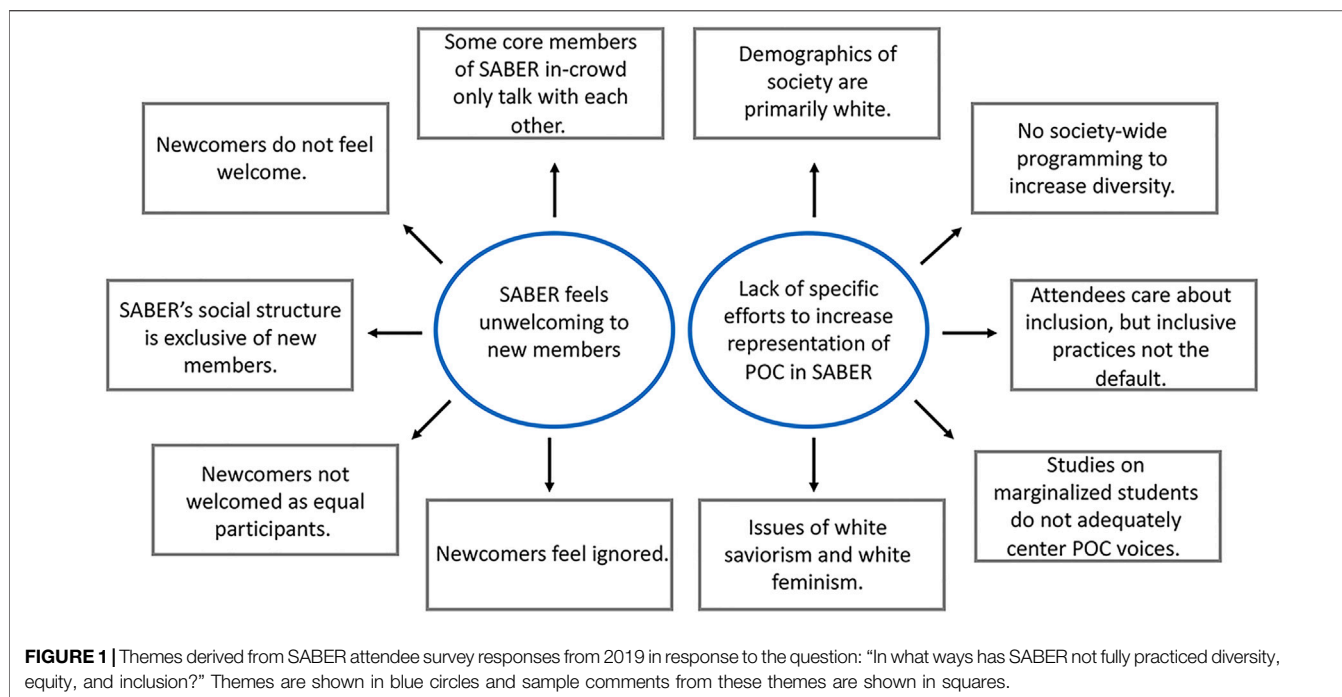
SABER feels unwelcoming to new members

Some core members of SABER in-crowd only talk with each other.

Newcomers do not feel welcome.

SABER's social structure is exclusive of new members.

Newcomers not welcomed as equal participants.

Newcomers feel ignored.

Lack of specific efforts to increase representation of POC in SABER

Demographics of society are primarily white.

No society-wide programming to increase diversity.

Attendees care about inclusion, but inclusive practices not the default.

Studies on marginalized students do not adequately center POC voices.

Issues of white saviorism and white feminism.

**FIGURE 1 |** Themes derived from SABER attendee survey responses from 2019 in response to the question: "In what ways has SABER not fully practiced diversity, equity, and inclusion?" Themes are shown in blue circles and sample comments from these themes are shown in squares.